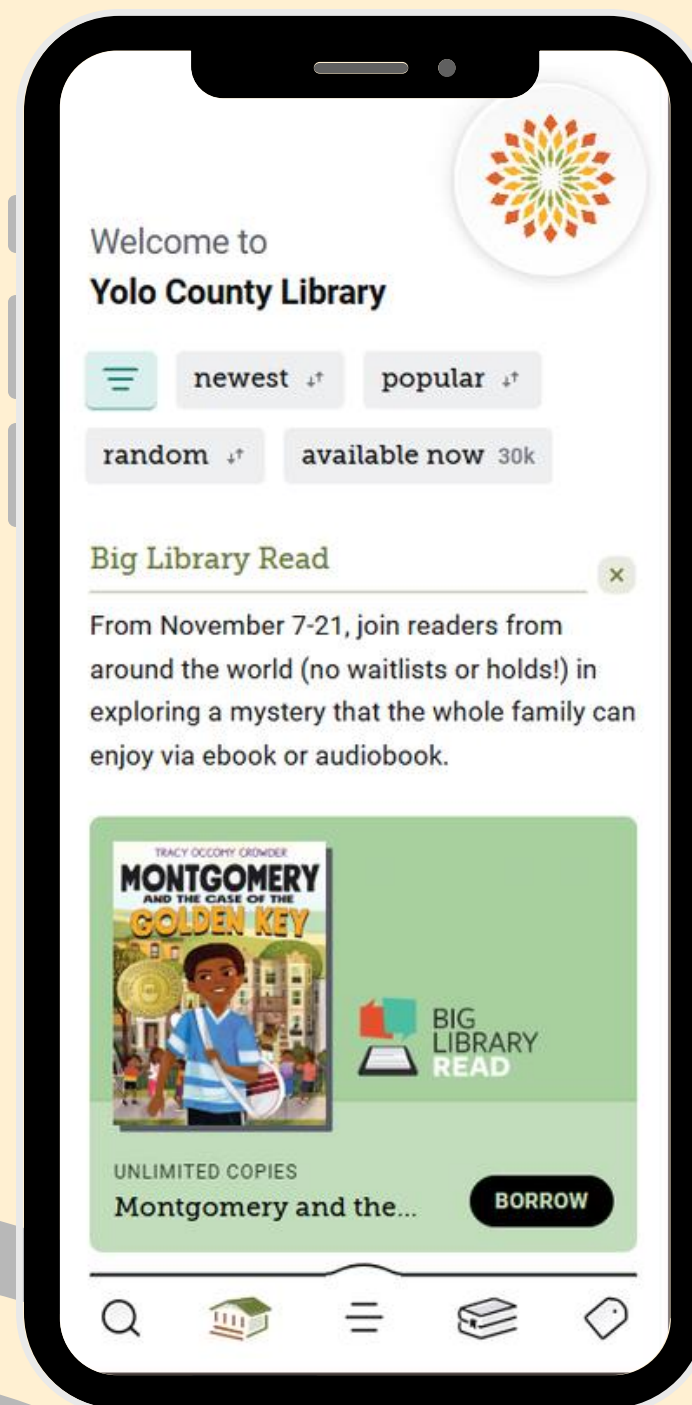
Welcome to
Yolo County Library

newest

popular

random

available now 30k

Big Library Read

×

From November 7-21, join readers from around the world (no waitlists or holds!) in exploring a mystery that the whole family can enjoy via ebook or audiobook.

TRACY OCCOMY CROWDER
MONTGOMERY
AND THE CASE OF THE
GOLDEN KEY

BIG LIBRARY READ

UNLIMITED COPIES
Montgomery and the...

BORROW